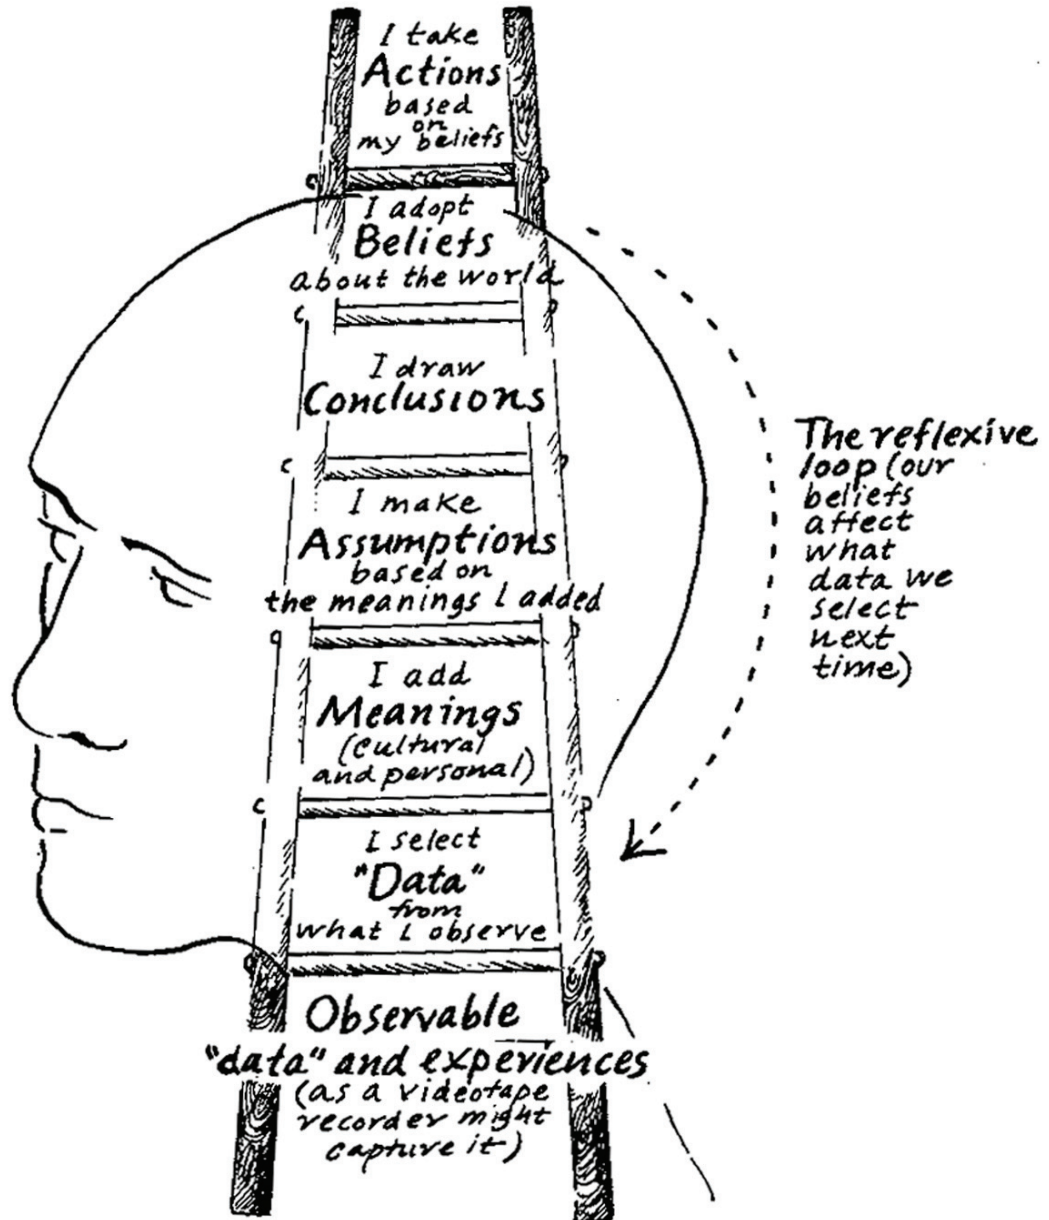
I take Actions based on my beliefs

I adopt Beliefs about the world

I draw Conclusions

I make Assumptions based on the meanings I added

I add Meanings (cultural and personal)

I select "Data" from what I observe

Observable "data" and experiences (as a videotape recorder might capture it)

The reflexive loop (our beliefs affect what data we select next time)